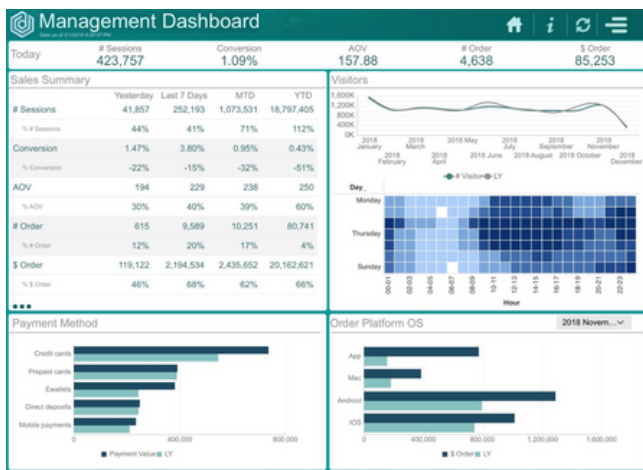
Management Dashboard
Data as at 2/1/2019 4:20:37 PM

| Today | # Sessions | Conversion | AOV | # Order | $ Order |
|---|---|---|---|---|---|
| | 423,757 | 1.09% | 157.88 | 4,638 | 85,253 |

Sales Summary

| | Yesterday | Last 7 Days | MTD | YTD |
|---|---|---|---|---|
| # Sessions | 41,857 | 252,193 | 1,073,531 | 18,797,405 |
| % # Sessions | 44% | 41% | 71% | 112% |
| Conversion | 1.47% | 3.80% | 0.95% | 0.43% |
| % Conversion | -22% | -15% | -32% | -51% |
| AOV | 194 | 229 | 238 | 250 |
| % AOV | 30% | 40% | 39% | 60% |
| # Order | 615 | 9,589 | 10,251 | 80,741 |
| % # Order | 12% | 20% | 17% | 4% |
| $ Order | 119,122 | 2,194,534 | 2,435,652 | 20,162,621 |
| % $ Order | 46% | 68% | 62% | 66% |

Visitors
1,600K
1,200K
800K
400K
0K
2018 January
2018 February
2018 March
2018 April
2018 May
2018 June
2018 July
2018 August
2018 September
2018 October
2018 November
2018 December
# Visitor LY
Day
Monday
Thursday
Sunday
00-01 02-03 04-05 06-07 08-09 10-11 12-13 14-15 16-17 18-19 20-21 22-23
Hour

Payment Method
Credit cards
Prepaid cards
Ewallets
Direct deposits
Mobile payments
0 400,000 800,000
Payment Value LY

Order Platform OS
2018 Novem...
App
Mac
Android
iOS
0 400,000 800,000 1,200,000 1,600,000
$ Order LY